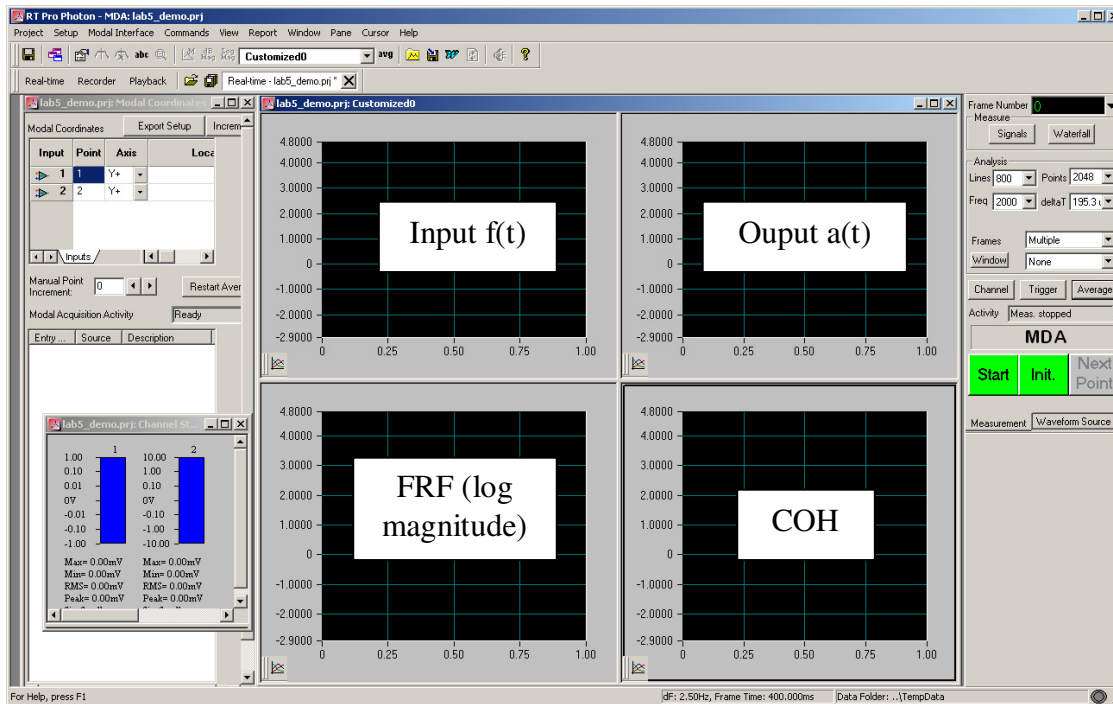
RT Pro Photon - MDA: lab5_demo.prj

Project Setup Modal Interface Commands View Report Window Pane Cursor Help

abc Customized0 avg

Real-time Recorder Playback Real-time - lab5_demo.prj *

lab5_demo.prj: Modal Coordinates

Modal Coordinates Export Setup Increm

| Input | Point | Axis | Loca |
|---|---|---|---|
| 1 | 1 | Y+ | |
| 2 | 2 | Y+ | |

Inputs

Manual Point Increment: 0 Restart Aver

Modal Acquisition Activity Ready

Entry ... Source Description

lab5_demo.prj: Channel St...

1 2

1.00 10.00
0.10 1.00
0.01 0.10
0V 0V
-0.01 -0.10
-0.10 -1.00
-1.00 -10.00

Max= 0.00mV Max= 0.00mV
Min= 0.00mV Min= 0.00mV
RMS= 0.00mV RMS= 0.00mV
Peak= 0.00mV Peak= 0.00mV

lab5_demo.prj: Customized0

4.8000 4.0000 3.0000 2.0000 1.0000 0 -1.0000 -2.0000 -2.9000
0 0.25 0.50 0.75 1.00

Input f(t)

4.8000 4.0000 3.0000 2.0000 1.0000 0 -1.0000 -2.0000 -2.9000
0 0.25 0.50 0.75 1.00

Ouput a(t)

4.8000 4.0000 3.0000 2.0000 1.0000 0 -1.0000 -2.0000 -2.9000
0 0.25 0.50 0.75 1.00

FRF (log magnitude)

4.8000 4.0000 3.0000 2.0000 1.0000 0 -1.0000 -2.0000 -2.9000
0 0.25 0.50 0.75 1.00

COH

Frame Number 0

Measure

Signals Waterfall

Analysis

Lines 800 Points 2048

Freq 2000 deltaT 195.3

Frames Multiple

Window None

Channel Trigger Average

Activity Meas. stopped

MDA

Start Init. Next Point

Measurement Waveform Source

For Help, press F1

dF: 2.50Hz, Frame Time: 400.000ms Data Folder: ..\TempData